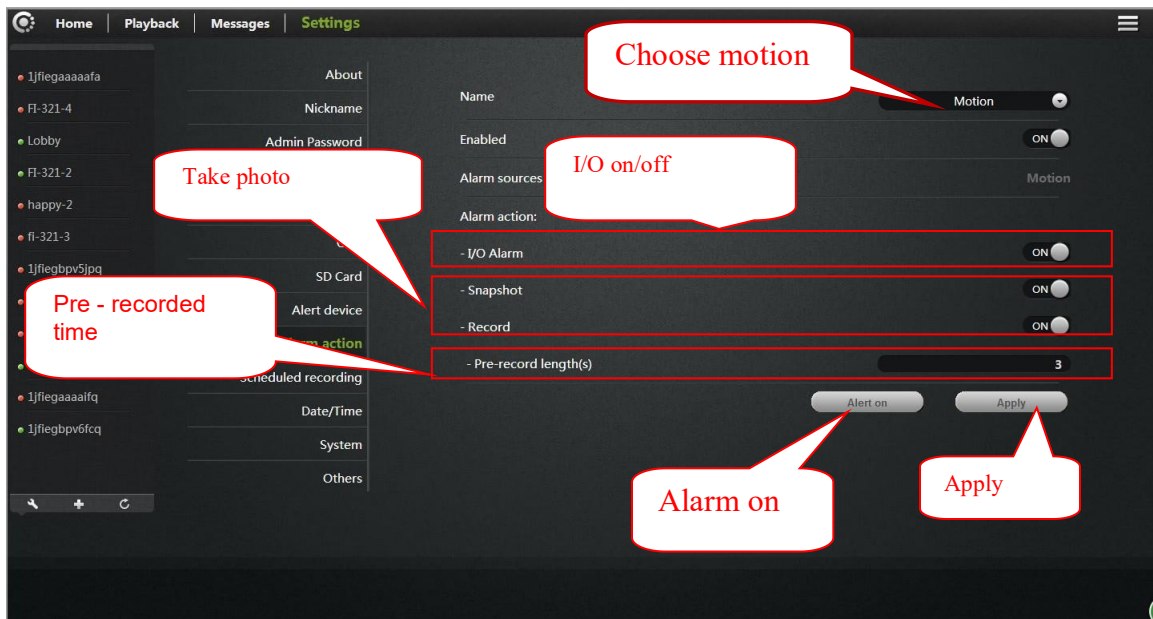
Home | Playback | Messages | Settings

1jfiegaaaaafa
FI-321-4
Lobby
FI-321-2
happy-2
fl-321-3
1jfiegbpv5jpq
1jfiegaaaaifq
1jfiegbpv6fcq

About
Nickname
Admin Password
SD Card
Alert device
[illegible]m action
Scheduled recording
Date/Time
System
Others

Choose motion

Name Motion
Enabled ON
Alarm sources Motion
Alarm action:
- I/O Alarm ON
- Snapshot ON
- Record ON
- Pre-record length(s) 3

Take photo

I/O on/off

Pre - recorded time

Alert on
Apply

Alarm on

Apply